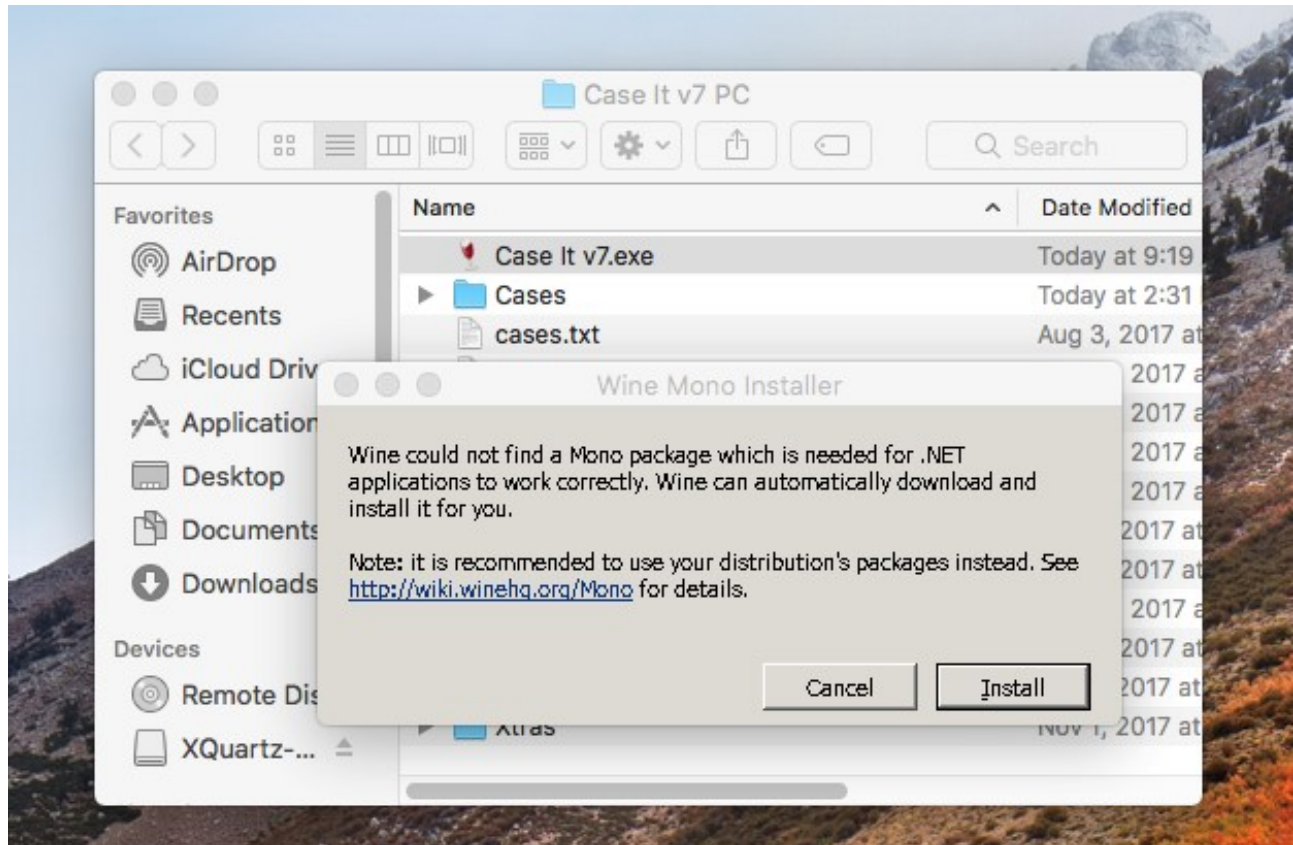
Case It v7 PC

Search

Favorites
AirDrop
Recents
iCloud Driv
Application
Desktop
Documents
Downloads

Devices
Remote Dis
XQuartz-...

| Name | Date Modified |
|---|---|
| Case It v7.exe | Today at 9:19 |
| Cases | Today at 2:31 |
| cases.txt | Aug 3, 2017 at |
| | 2017 a |
| | 2017 a |
| | 2017 a |
| | 2017 a |
| | 2017 at |
| | 2017 at |
| | 2017 a |
| | 2017 at |
| | 2017 at |
| xtras | Nov 1, 2017 at |

Wine Mono Installer

Wine could not find a Mono package which is needed for .NET applications to work correctly. Wine can automatically download and install it for you.

Note: it is recommended to use your distribution's packages instead. See http://wiki.winehq.org/Mono for details.

Cancel
Install